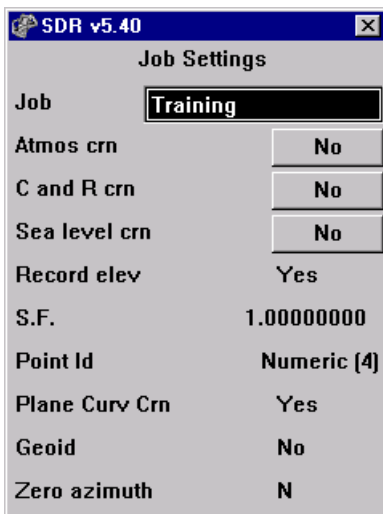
SDR v5.40
Job Settings

| | |
|---|---|
| Job | Training |
| Atmos crn | No |
| C and R crn | No |
| Sea level crn | No |
| Record elev | Yes |
| S.F. | 1.00000000 |
| Point Id | Numeric (4) |
| Plane Curv Crn | Yes |
| Geoid | No |
| Zero azimuth | N |